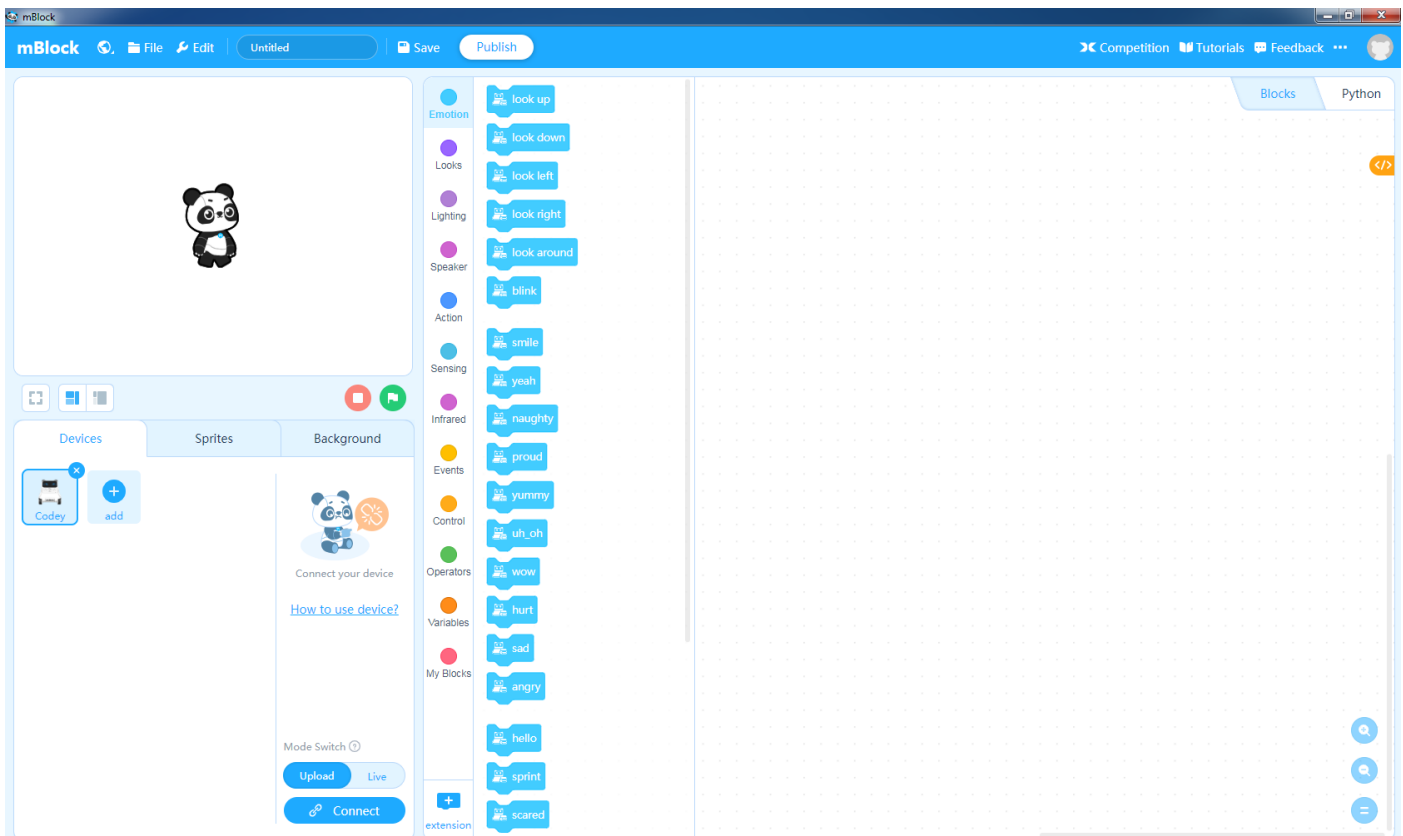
mBlock

mBlock File Edit Untitled Save Publish Competition Tutorials Feedback ···

Devices Sprites Background

Codey add

Connect your device

How to use device?

Mode Switch

Upload Live

Connect

Emotion
Looks
Lighting
Speaker
Action
Sensing
Infrared
Events
Control
Operators
Variables
My Blocks
extension

look up
look down
look left
look right
look around
blink
smile
yeah
naughty
proud
yummy
uh_oh
wow
hurt
sad
angry
hello
sprint
scared

Blocks Python